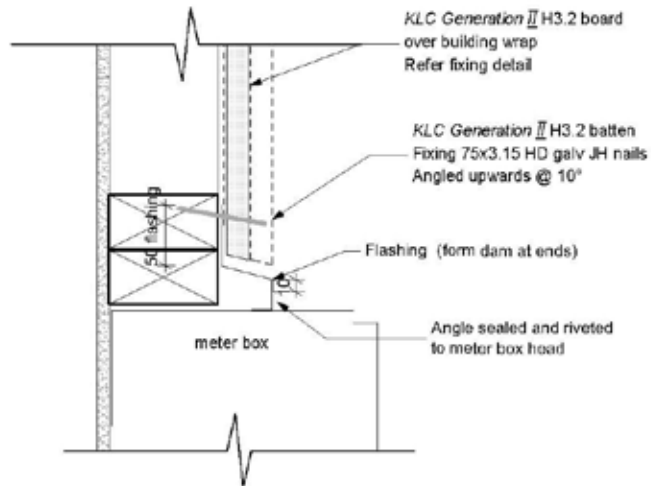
KLC Generation II H3.2 board over building wrap
Refer fixing detail

KLC Generation II H3.2 batten
Fixing 75x3.15 HD galv JH nails
Angled upwards @ 10°

50 flashing

Flashing (form dam at ends)

10°

meter box

Angle sealed and riveted to meter box head